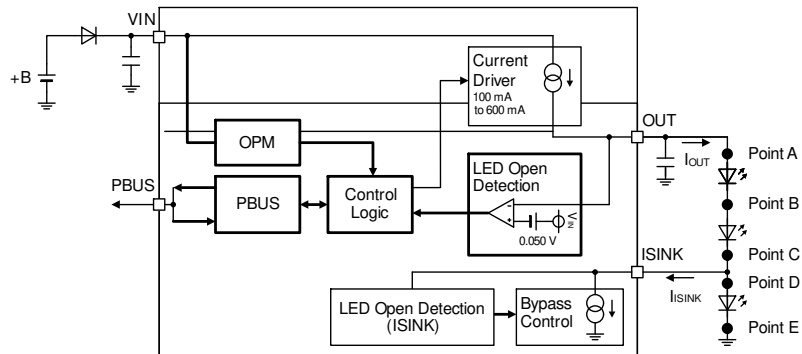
VIN

+B

Current Driver
100 mA to 600 mA

OUT

OPM

$I_{OUT}$

Point A

PBUS

PBUS

Control Logic

LED Open Detection

0.050 V

Point B

Point C

ISINK

Point D

$I_{ISINK}$

LED Open Detection (ISINK)

Bypass Control

Point E